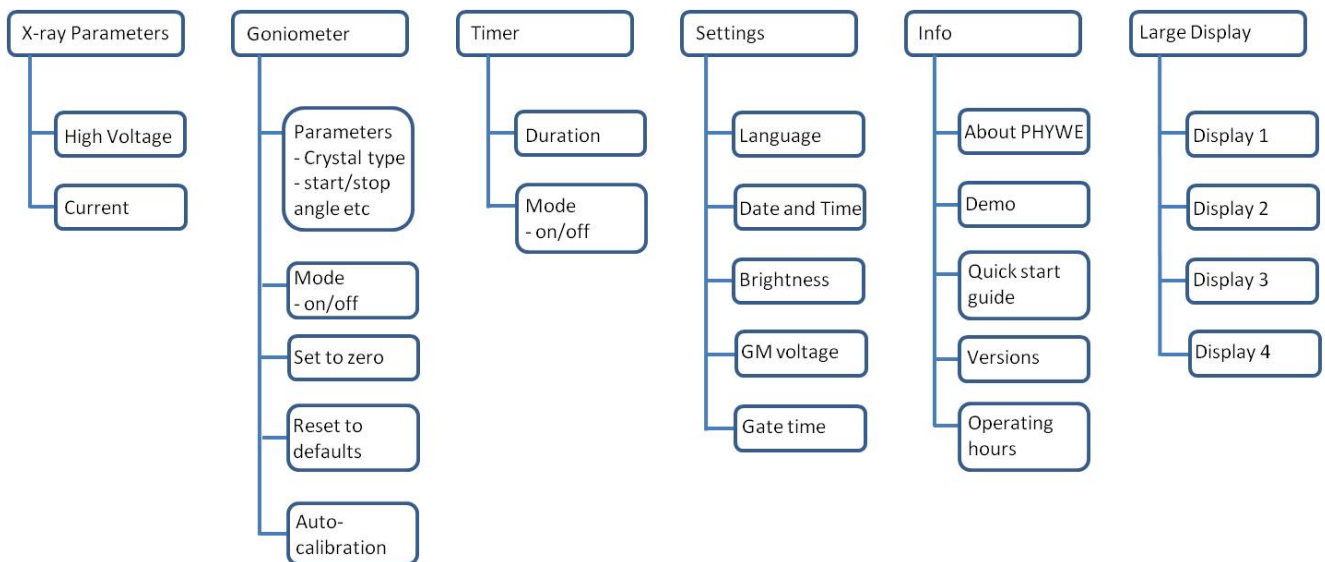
X-ray Parameters
High Voltage
Current

Goniometer
Parameters
- Crystal type
- start/stop angle etc
Mode
- on/off
Set to zero
Reset to defaults
Auto-calibration

Timer
Duration
Mode
- on/off

Settings
Language
Date and Time
Brightness
GM voltage
Gate time

Info
About PHYWE
Demo
Quick start guide
Versions
Operating hours

Large Display
Display 1
Display 2
Display 3
Display 4